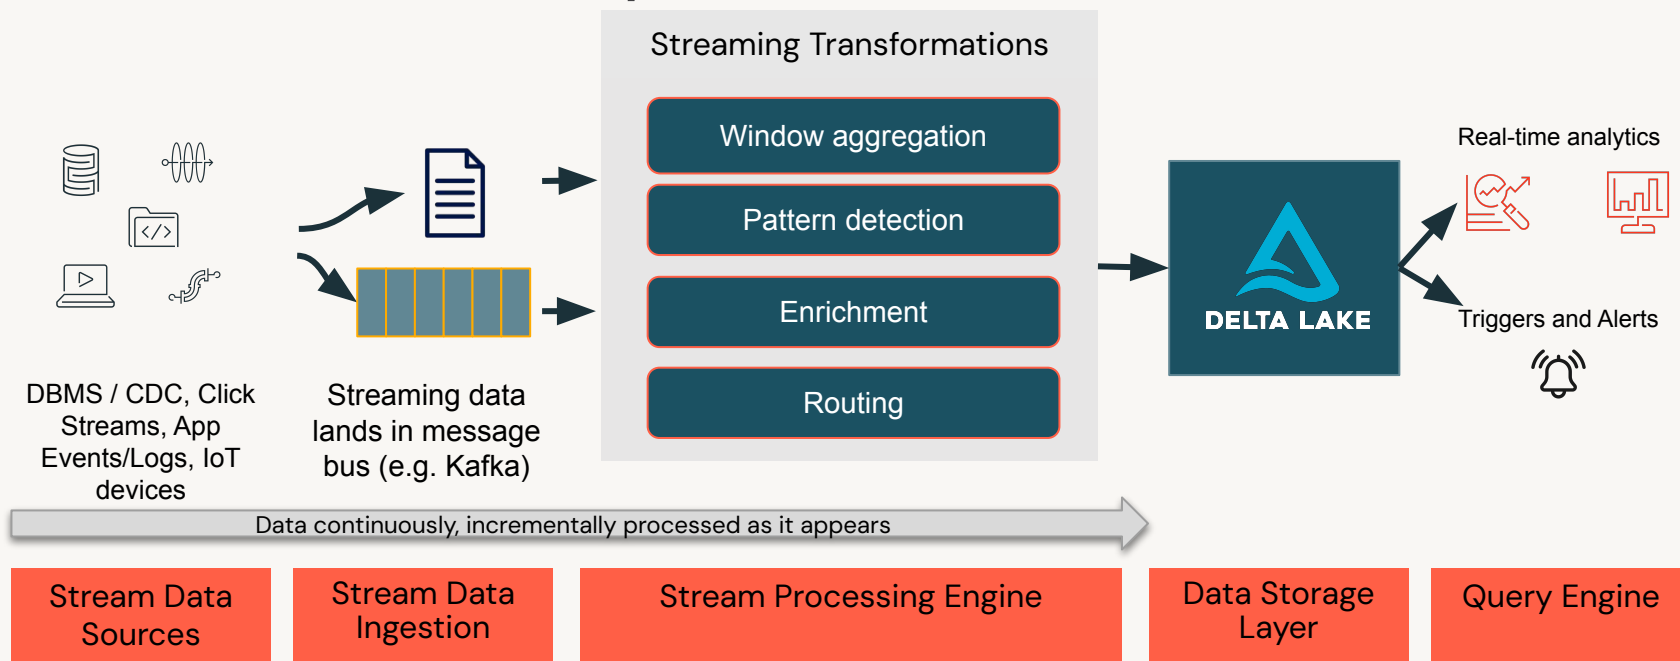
Streaming Transformations

Window aggregation

Pattern detection

Enrichment

Routing

DELTA LAKE

Real-time analytics

Triggers and Alerts

DBMS / CDC, Click Streams, App Events/Logs, IoT devices

Streaming data lands in message bus (e.g. Kafka)

Data continuously, incrementally processed as it appears

Stream Data Sources

Stream Data Ingestion

Stream Processing Engine

Data Storage Layer

Query Engine